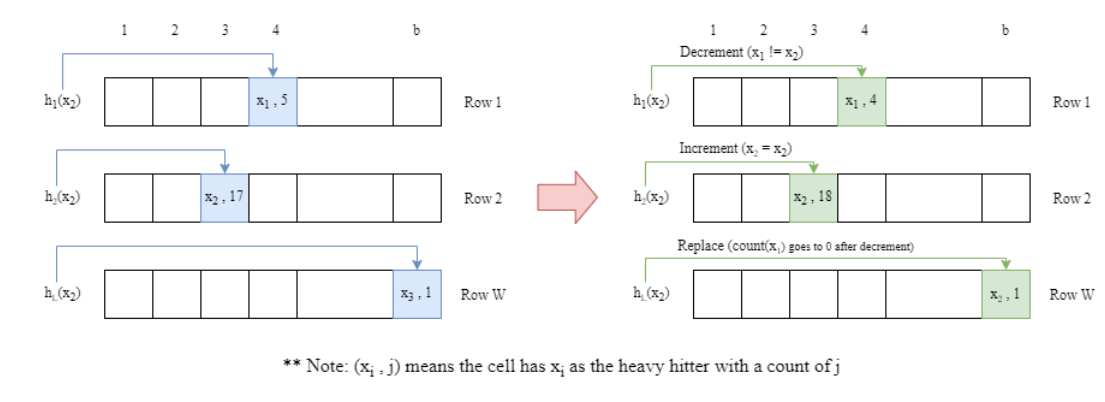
1 2 3 4 b

$h_1(x_2)$ $x_1$ , 5 Row 1

$h_2(x_2)$ $x_2$ , 17 Row 2

$h_L(x_2)$ $x_3$ , 1 Row W

1 2 3 4 b

Decrement ($x_1$ != $x_2$)

$h_1(x_2)$ $x_1$ , 4 Row 1

Increment ($x_2$ = $x_2$)

$h_2(x_2)$ $x_2$ , 18 Row 2

Replace (count($x_3$) goes to 0 after decrement)

$h_L(x_2)$ $x_2$ , 1 Row W

** Note: ($x_i$ , j) means the cell has $x_i$ as the heavy hitter with a count of j